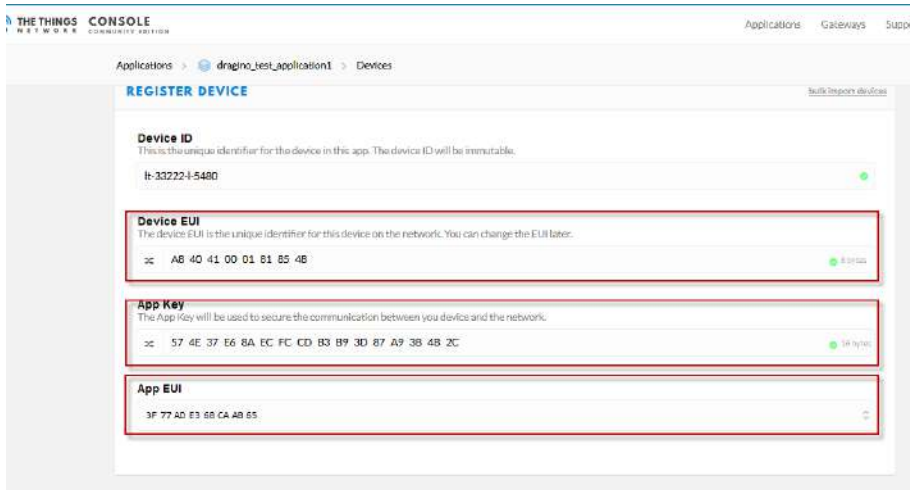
THE THINGS NETWORK CONSOLE COMMUNITY EDITION

Applications Gateways Supp

Applications > dragino_test_application1 > Devices

REGISTER DEVICE

bulk import devices

Device ID
This is the unique identifier for the device in this app. The device ID will be immutable.

lt-33222-l-5480

Device EUI
The device EUI is the unique identifier for this device on the network. You can change the EUI later.

A8 40 41 00 01 81 85 48

8 bytes

App Key
The App Key will be used to secure the communication between you device and the network.

57 4E 37 E6 8A EC FC CD B3 B9 3D 87 A9 38 48 2C

16 bytes

App EUI

3F 77 AD E3 68 CA A8 65